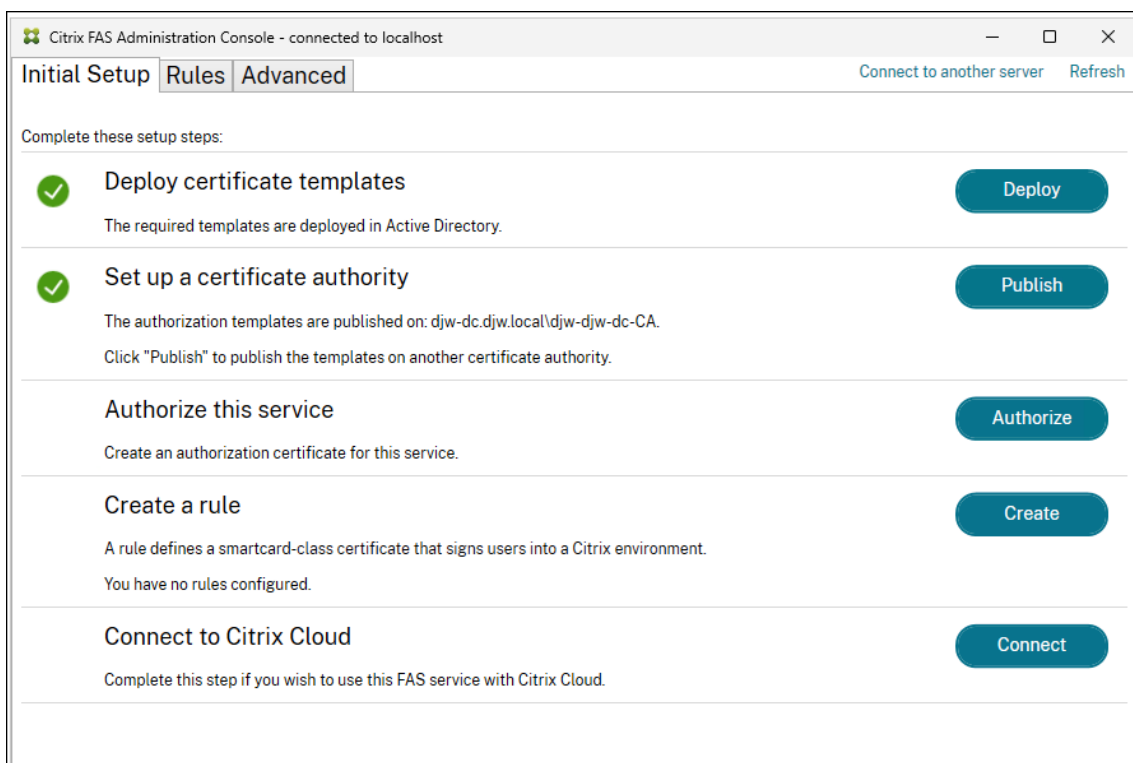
Citrix FAS Administration Console - connected to localhost

Initial Setup Rules Advanced

Connect to another server Refresh

Complete these setup steps:

Deploy certificate templates

The required templates are deployed in Active Directory.

Deploy

Set up a certificate authority

The authorization templates are published on: djw-dc.djw.local\djw-djw-dc-CA.

Click "Publish" to publish the templates on another certificate authority.

Publish

Authorize this service

Create an authorization certificate for this service.

Authorize

Create a rule

A rule defines a smartcard-class certificate that signs users into a Citrix environment.

You have no rules configured.

Create

Connect to Citrix Cloud

Complete this step if you wish to use this FAS service with Citrix Cloud.

Connect